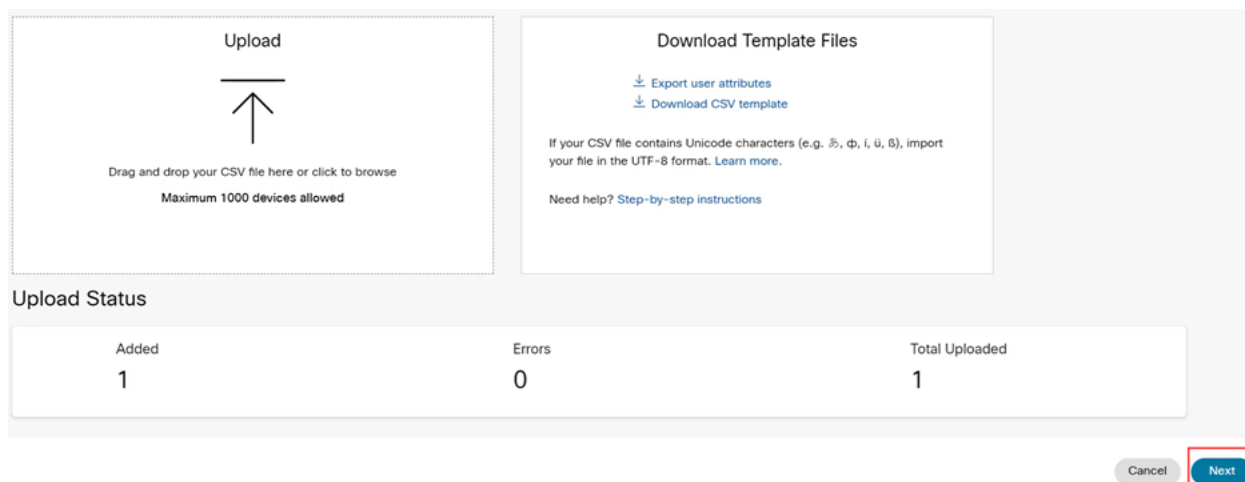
Upload

Drag and drop your CSV file here or click to browse

Maximum 1000 devices allowed

Download Template Files

Export user attributes
Download CSV template

If your CSV file contains Unicode characters (e.g. あ, ф, í, ü, ß), import your file in the UTF-8 format. Learn more.

Need help? Step-by-step instructions

Upload Status

| Added | Errors | Total Uploaded |
|---|---|---|
| 1 | 0 | 1 |

Cancel
Next